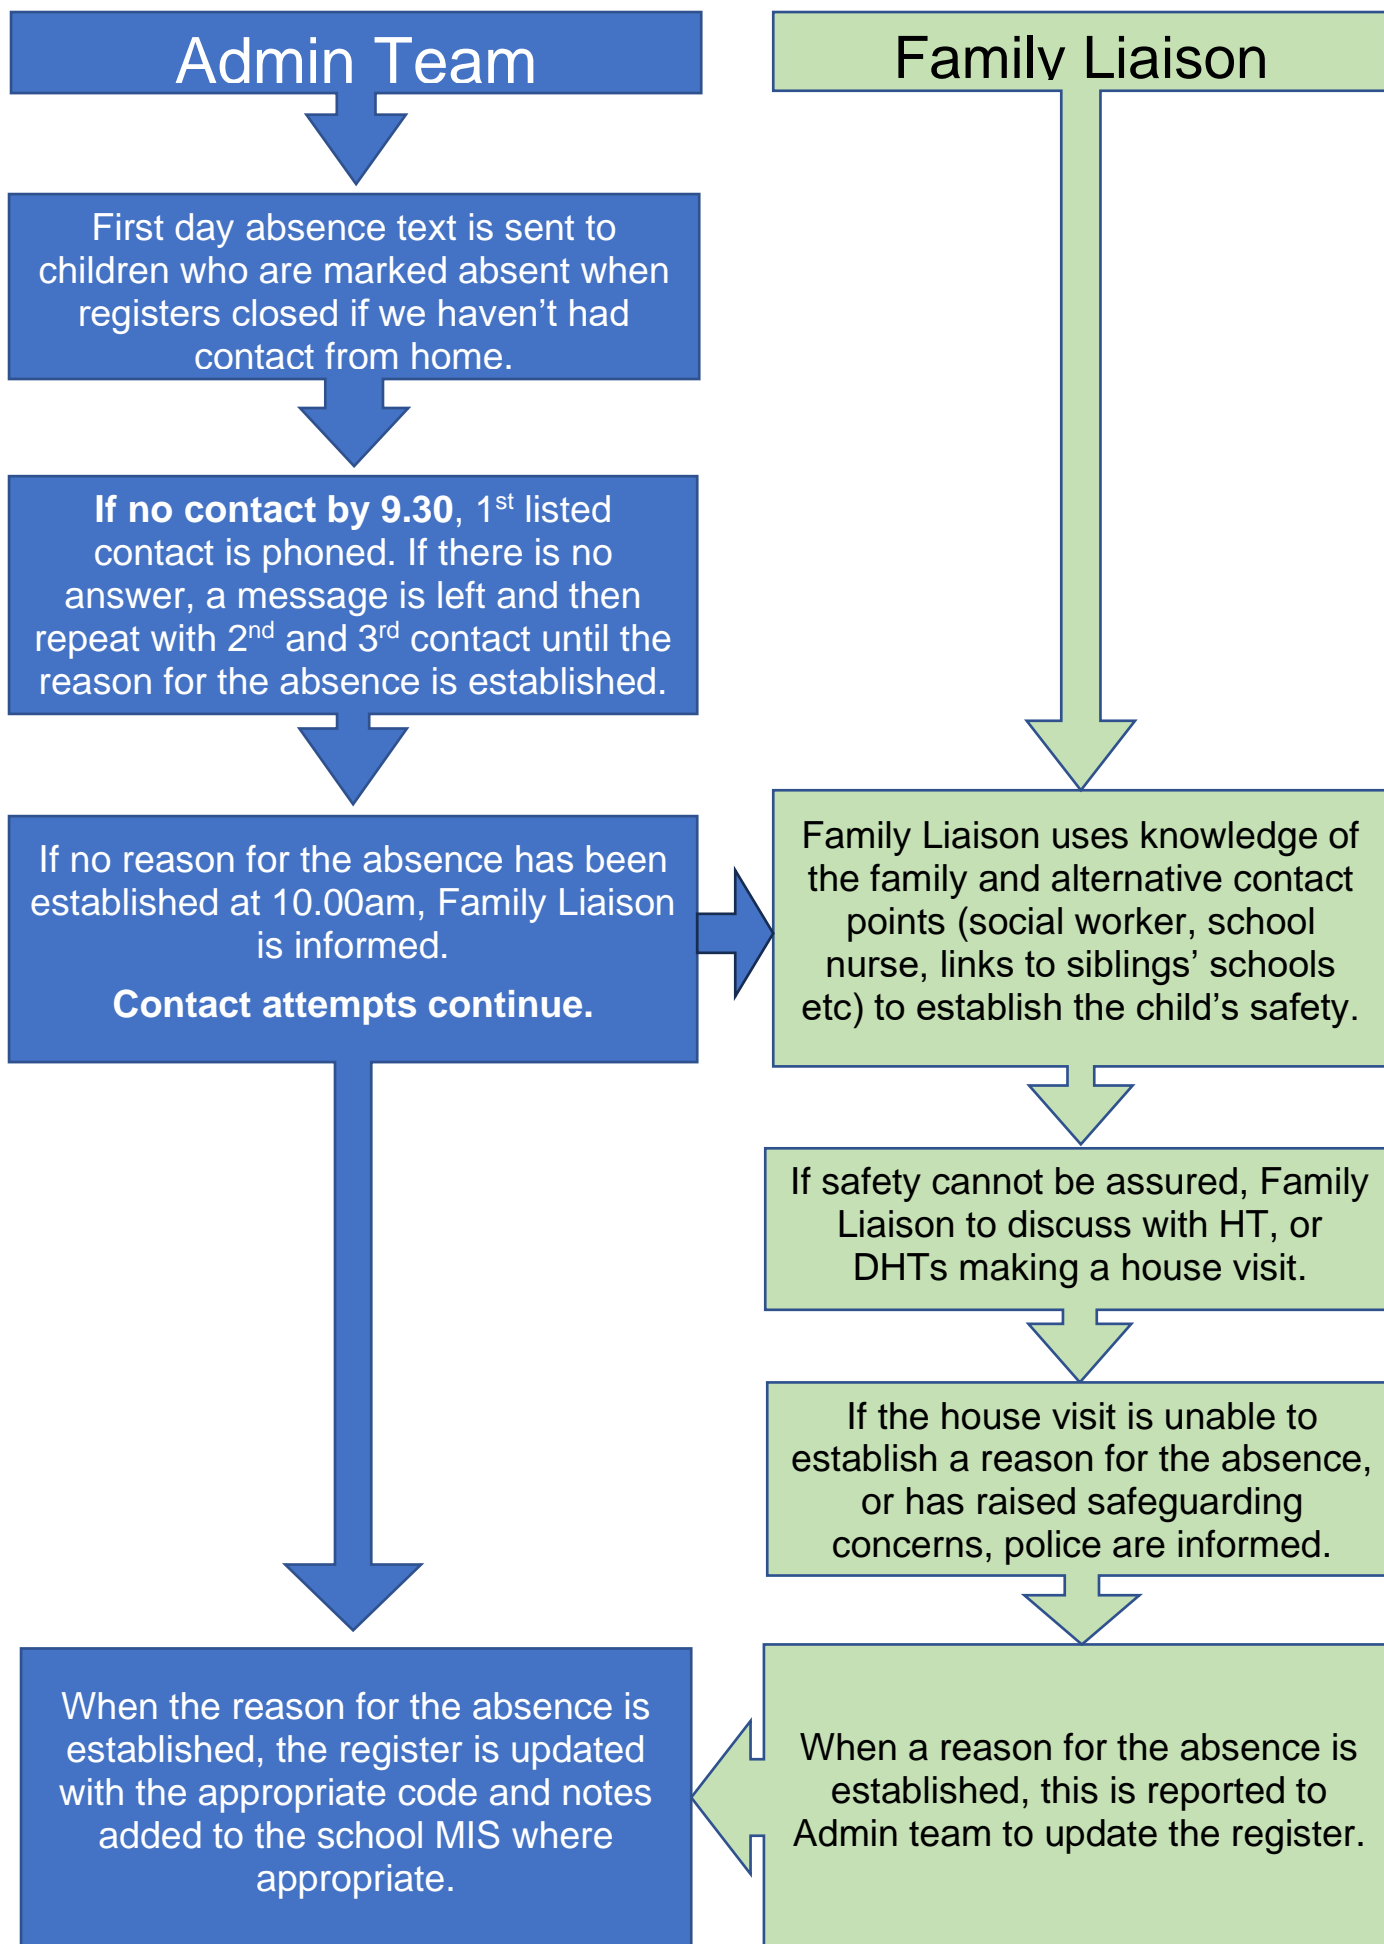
Admin Team

Family Liaison

First day absence text is sent to children who are marked absent when registers closed if we haven't had contact from home.

**If no contact by 9.30**, 1$^{st}$ listed contact is phoned. If there is no answer, a message is left and then repeat with 2$^{nd}$ and 3$^{rd}$ contact until the reason for the absence is established.

If no reason for the absence has been established at 10.00am, Family Liaison is informed.

**Contact attempts continue.**

Family Liaison uses knowledge of the family and alternative contact points (social worker, school nurse, links to siblings' schools etc) to establish the child's safety.

If safety cannot be assured, Family Liaison to discuss with HT, or DHTs making a house visit.

If the house visit is unable to establish a reason for the absence, or has raised safeguarding concerns, police are informed.

When the reason for the absence is established, the register is updated with the appropriate code and notes added to the school MIS where appropriate.

When a reason for the absence is established, this is reported to Admin team to update the register.